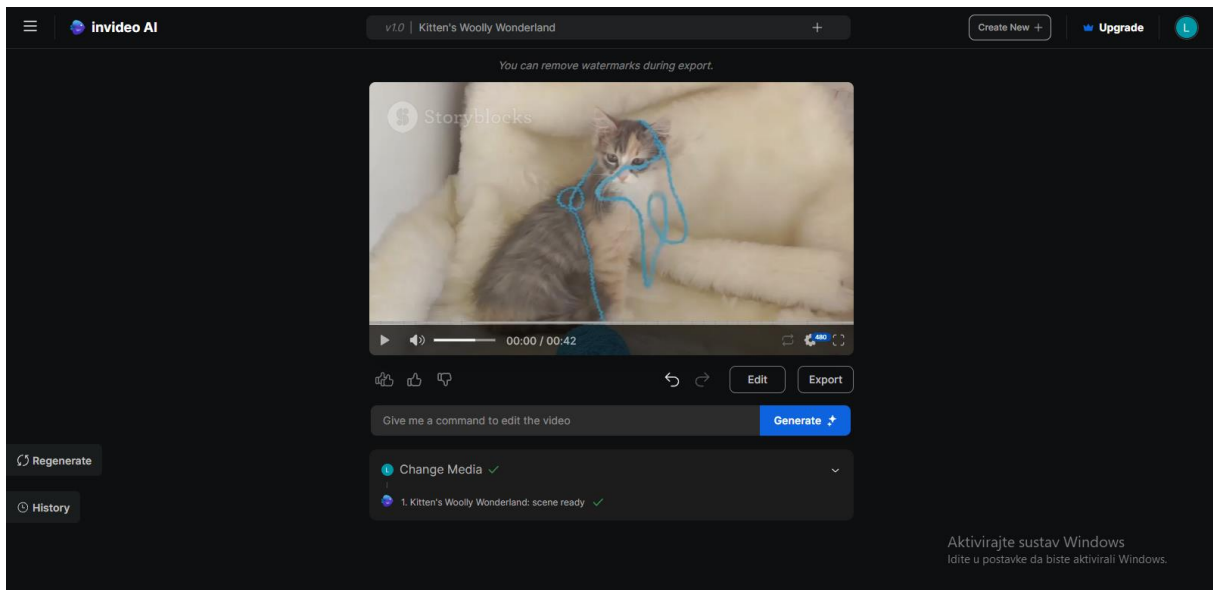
invideo AI

v1.0 | Kitten's Woolly Wonderland +

Create New +

Upgrade

L

You can remove watermarks during export.

Storyblocks

00:00 / 00:42

480

Edit

Export

Give me a command to edit the video

Generate

Regenerate

History

L Change Media ✓

1. Kitten's Woolly Wonderland: scene ready ✓

Aktivirajte sustav Windows
Idite u postavke da biste aktivirali Windows.